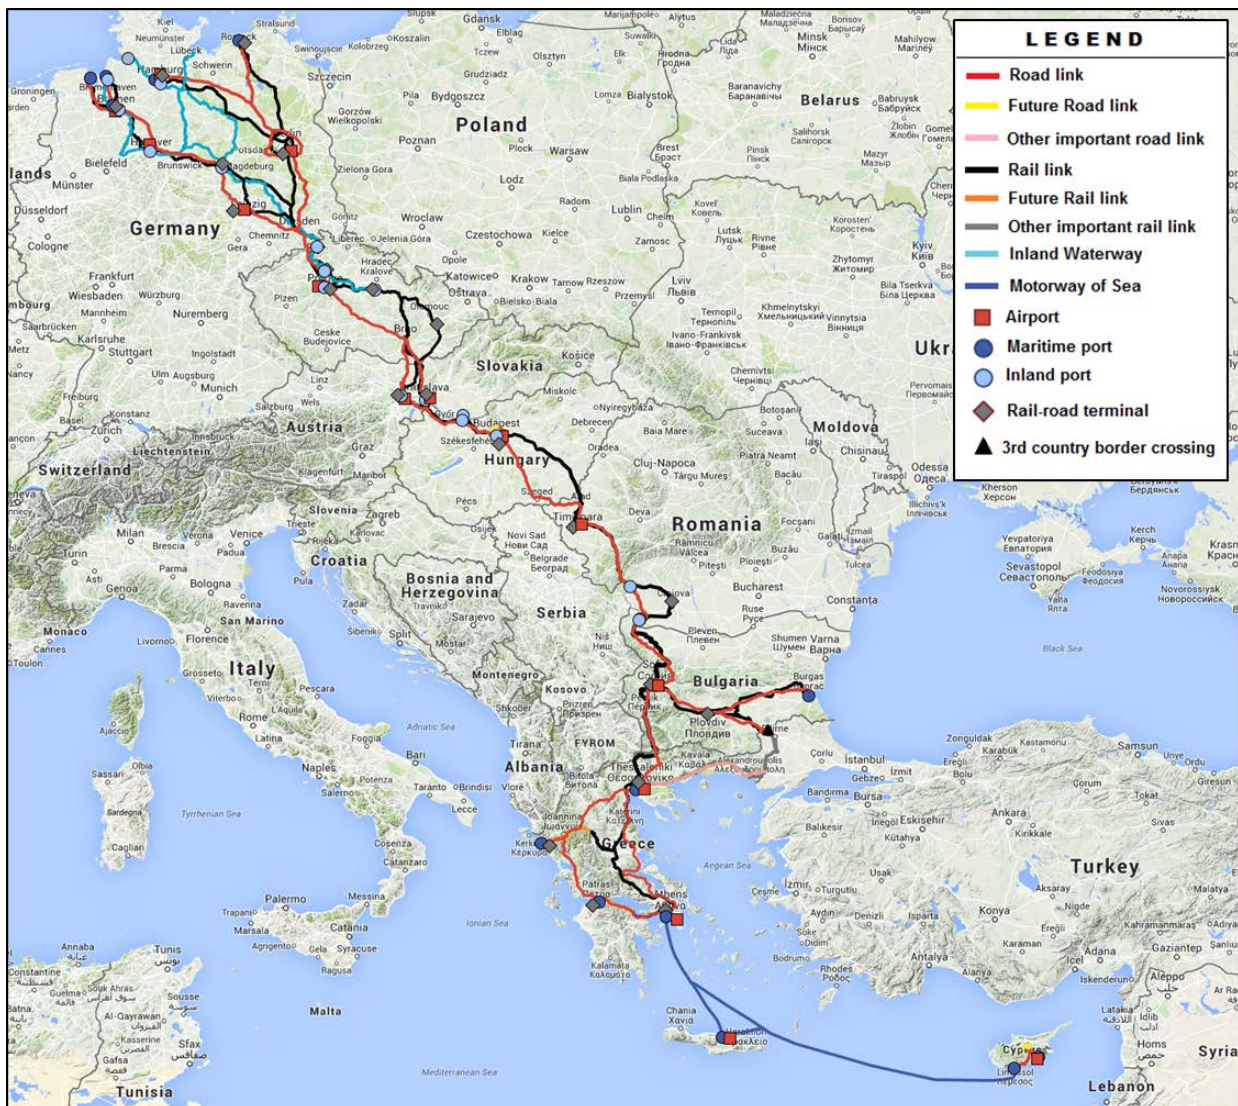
LEGEND
Road link
Future Road link
Other important road link
Rail link
Future Rail link
Other important rail link
Inland Waterway
Motorway of Sea
Airport
Maritime port
Inland port
Rail-road terminal
3rd country border crossing

Poland
Germany
Belarus
Slovakia
Austria
Hungary
Switzerland
Romania
Moldova
Slovenia
Croatia
Bosnia and Herzegovina
Serbia
Italy
Bulgaria
Montenegro
Kosovo
FYROM
Albania
Greece
Turkey
Tunisia
Malta
Syria
Lebanon
Black Sea
Adriatic Sea
Tyrrhenian Sea
Ionian Sea
Aegean Sea
Mediterranean Sea
Hamburg
Bremen
Hannover
Berlin
Leipzig
Dresden
Magdeburg
Rostock
Praha
Brno
Bratislava
Budapest
Arad
Timisoara
Craiova
Sofia
Plovdiv
Burgas
Thessaloniki
Athens
Patras
Bucharest
Constanta
Warsaw
Munich
Vienna
Zagreb
Belgrade
Istanbul
Izmir
Ankara
Heraklion
Limassol
Cyprus